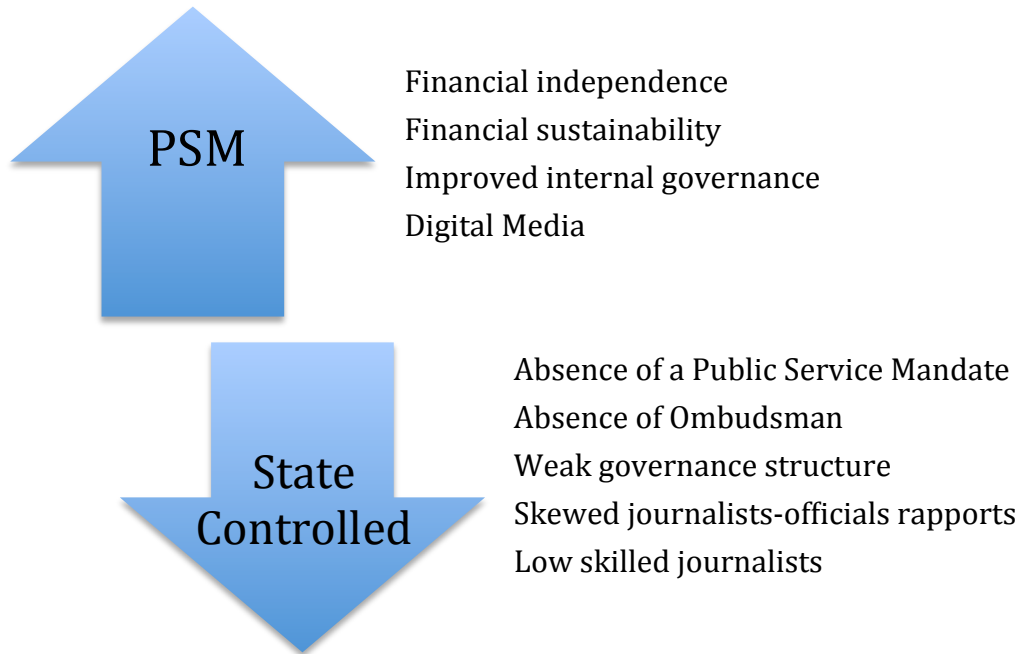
PSM

Financial independence
Financial sustainability
Improved internal governance
Digital Media

State Controlled

Absence of a Public Service Mandate
Absence of Ombudsman
Weak governance structure
Skewed journalists-officials rapports
Low skilled journalists